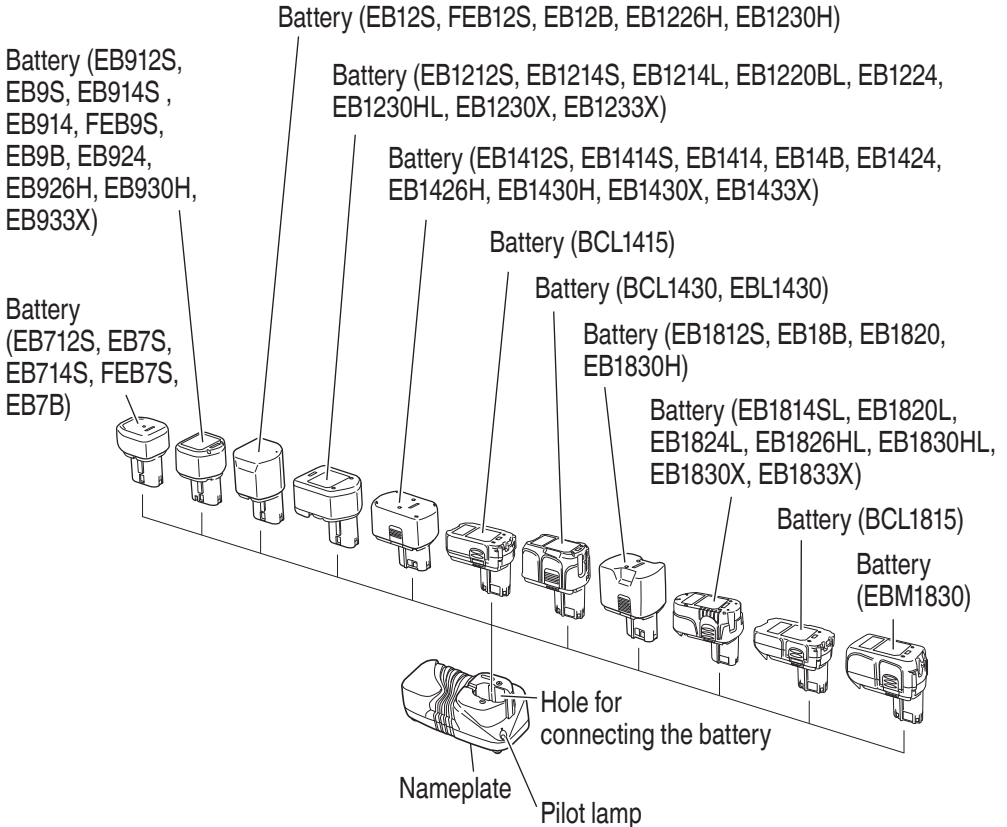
Battery (EB12S, FEB12S, EB12B, EB1226H, EB1230H)

Battery (EB912S, EB9S, EB914S , EB914, FEB9S, EB9B, EB924, EB926H, EB930H, EB933X)

Battery (EB1212S, EB1214S, EB1214L, EB1220BL, EB1224, EB1230HL, EB1230X, EB1233X)

Battery (EB1412S, EB1414S, EB1414, EB14B, EB1424, EB1426H, EB1430H, EB1430X, EB1433X)

Battery (BCL1415)

Battery (BCL1430, EBL1430)

Battery (EB712S, EB7S, EB714S, FEB7S, EB7B)

Battery (EB1812S, EB18B, EB1820, EB1830H)

Battery (EB1814SL, EB1820L, EB1824L, EB1826HL, EB1830HL, EB1830X, EB1833X)

Battery (BCL1815)

Battery (EBM1830)

Hole for connecting the battery

Nameplate

Pilot lamp